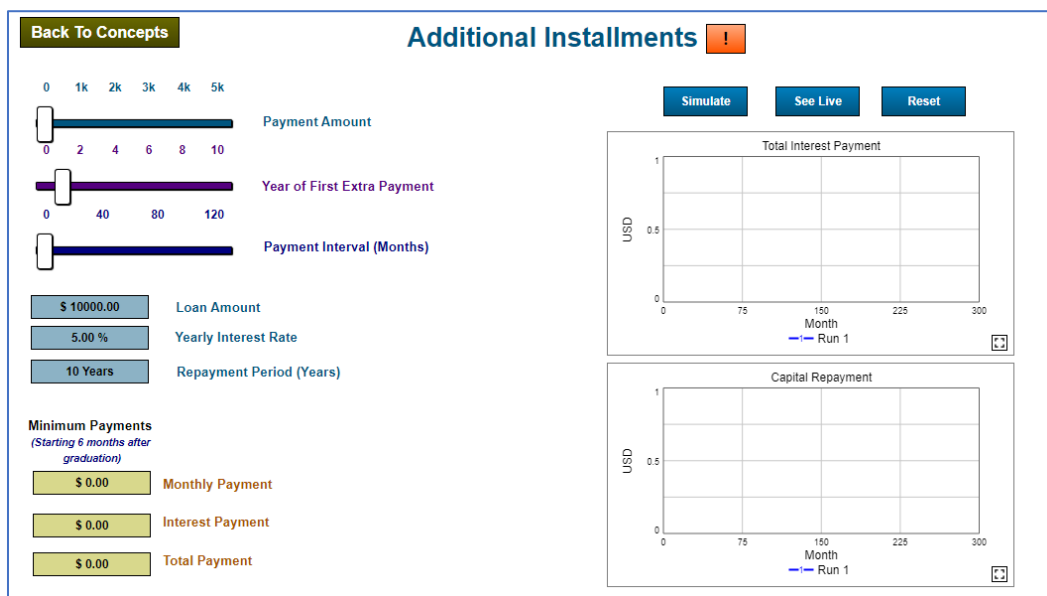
Back To Concepts

Additional Installments !

0 1k 2k 3k 4k 5k

Payment Amount

0 2 4 6 8 10

Year of First Extra Payment

0 40 80 120

Payment Interval (Months)

$ 10000.00 Loan Amount

5.00 % Yearly Interest Rate

10 Years Repayment Period (Years)

Minimum Payments
(Starting 6 months after graduation)

$ 0.00 Monthly Payment

$ 0.00 Interest Payment

$ 0.00 Total Payment

Simulate See Live Reset

Total Interest Payment

USD

1
0.5
0

0 75 150 225 300
Month

Run 1

Capital Repayment

USD

1
0.5
0

0 75 150 225 300
Month

Run 1